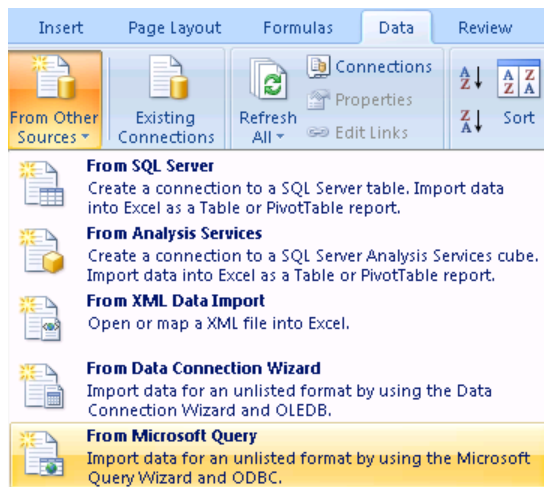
Insert Page Layout Formulas Data Review

From Other Sources

Existing Connections

Refresh All

Connections
Properties
Edit Links

Sort

From SQL Server
Create a connection to a SQL Server table. Import data into Excel as a Table or PivotTable report.

From Analysis Services
Create a connection to a SQL Server Analysis Services cube. Import data into Excel as a Table or PivotTable report.

From XML Data Import
Open or map a XML file into Excel.

From Data Connection Wizard
Import data for an unlisted format by using the Data Connection Wizard and OLEDB.

From Microsoft Query
Import data for an unlisted format by using the Microsoft Query Wizard and ODBC.